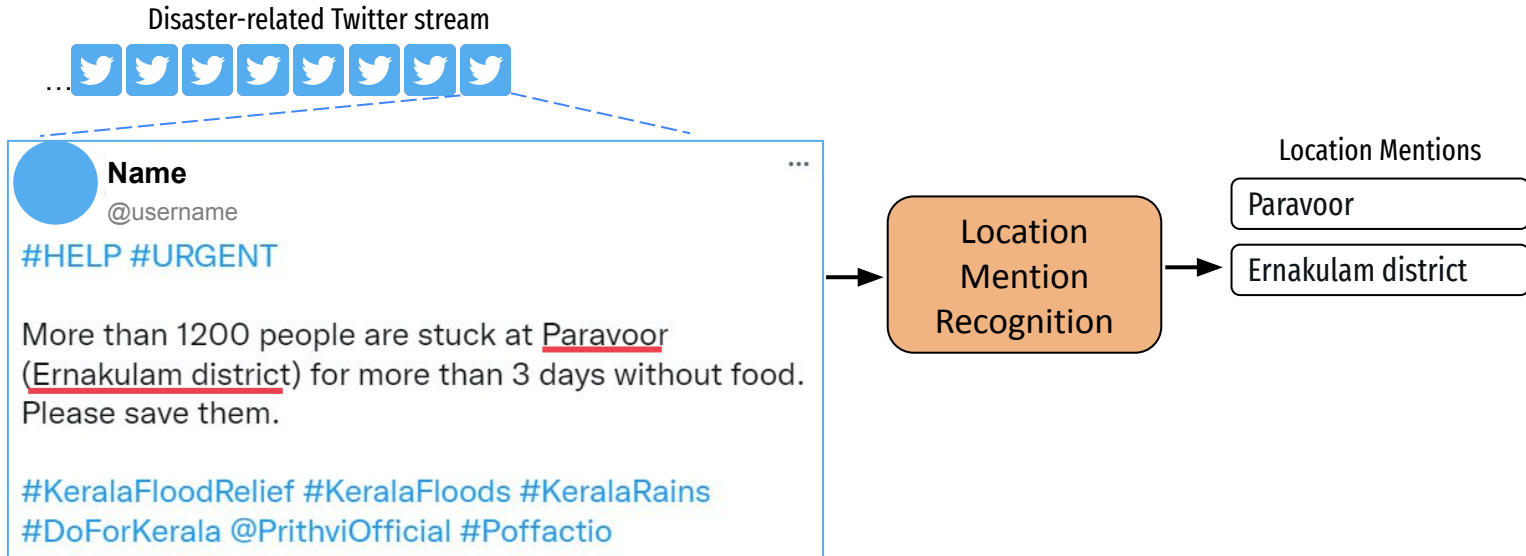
Disaster-related Twitter stream

...

Name
@username
...

#HELP #URGENT

More than 1200 people are stuck at Paravoor (Ernakulam district) for more than 3 days without food. Please save them.

#KeralaFloodRelief #KeralaFloods #KeralaRains #DoForKerala @PrithviOfficial #Poffactio

Location Mention Recognition

Location Mentions

Paravoor

Ernakulam district